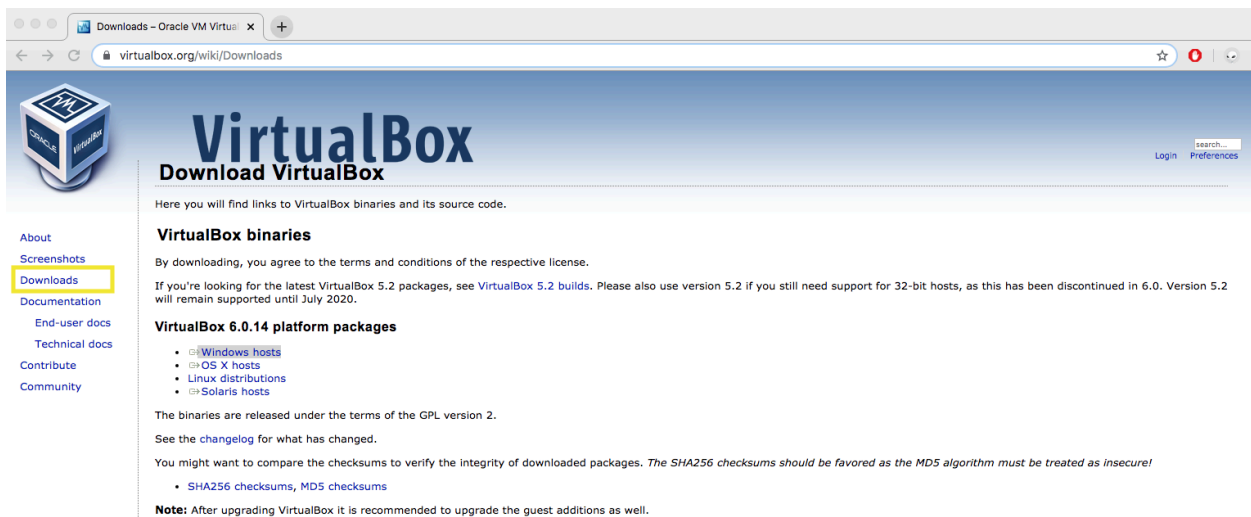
Downloads – Oracle VM Virtua

virtualbox.org/wiki/Downloads

VirtualBox

search...

Login Preferences

Download VirtualBox

Here you will find links to VirtualBox binaries and its source code.

About
Screenshots
Downloads
Documentation
End-user docs
Technical docs
Contribute
Community

VirtualBox binaries

By downloading, you agree to the terms and conditions of the respective license.

If you're looking for the latest VirtualBox 5.2 packages, see VirtualBox 5.2 builds. Please also use version 5.2 if you still need support for 32-bit hosts, as this has been discontinued in 6.0. Version 5.2 will remain supported until July 2020.

VirtualBox 6.0.14 platform packages

- Windows hosts
- OS X hosts
- Linux distributions
- Solaris hosts

The binaries are released under the terms of the GPL version 2.

See the changelog for what has changed.

You might want to compare the checksums to verify the integrity of downloaded packages. *The SHA256 checksums should be favored as the MD5 algorithm must be treated as insecure!*

- SHA256 checksums, MD5 checksums

**Note:** After upgrading VirtualBox it is recommended to upgrade the guest additions as well.